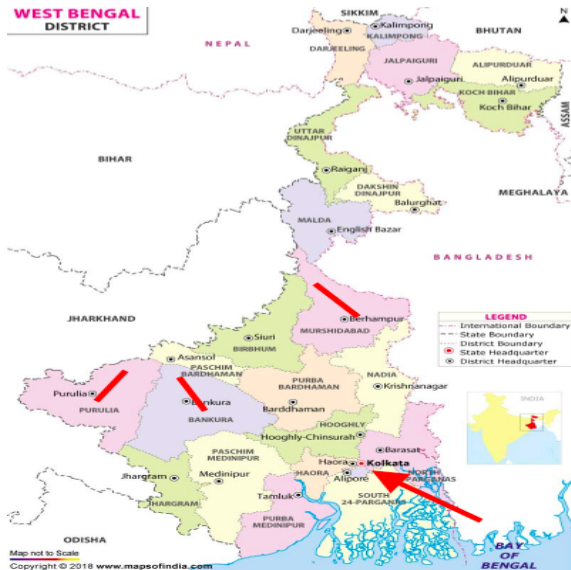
WEST BENGAL
DISTRICT

SIKKIM
Kalimpong
KALIMPONG
Darjeeling
DARJEELING
NEPAL
BHUTAN
JALPAIGURI
Jalpaiguri
ALIPURDUAR
Alipurduar
KOCH BIHAR
Koch Bihar
ASSAM
UTTAR DINAJPUR
Raiganj
BIHAR
DAKSHIN DINAJPUR
Balurghat
MEGHALAYA
MALDA
English Bazar
BANGLADESH
JHARKHAND
Berhampur
MURSHIDABAD
Siuri
BIRBHUM
Asansol
PASCHIM BARDHAMAN
Purulia
PURULIA
Bankura
BANKURA
PURBA BARDHAMAN
Barddhaman
NADIA
Krishnanagar
LEGEND
International Boundary
State Boundary
District Boundary
State Headquarter
District Headquarter
INDIA
HOOGHLY
Hooghly-Chinsurah
Barasat
PASCHIM MEDINIPUR
Medinipur
Jhargram
JHARGRAM
HAORA
Haora
Kolkata
Alipore
NORTH 24-PARGANAS
Tamluk
SOUTH 24-PARGANAS
PURBA MEDINIPUR
ODISHA
BAY OF BENGAL
Map not to Scale
Copyright © 2018 www.mapsofindia.com